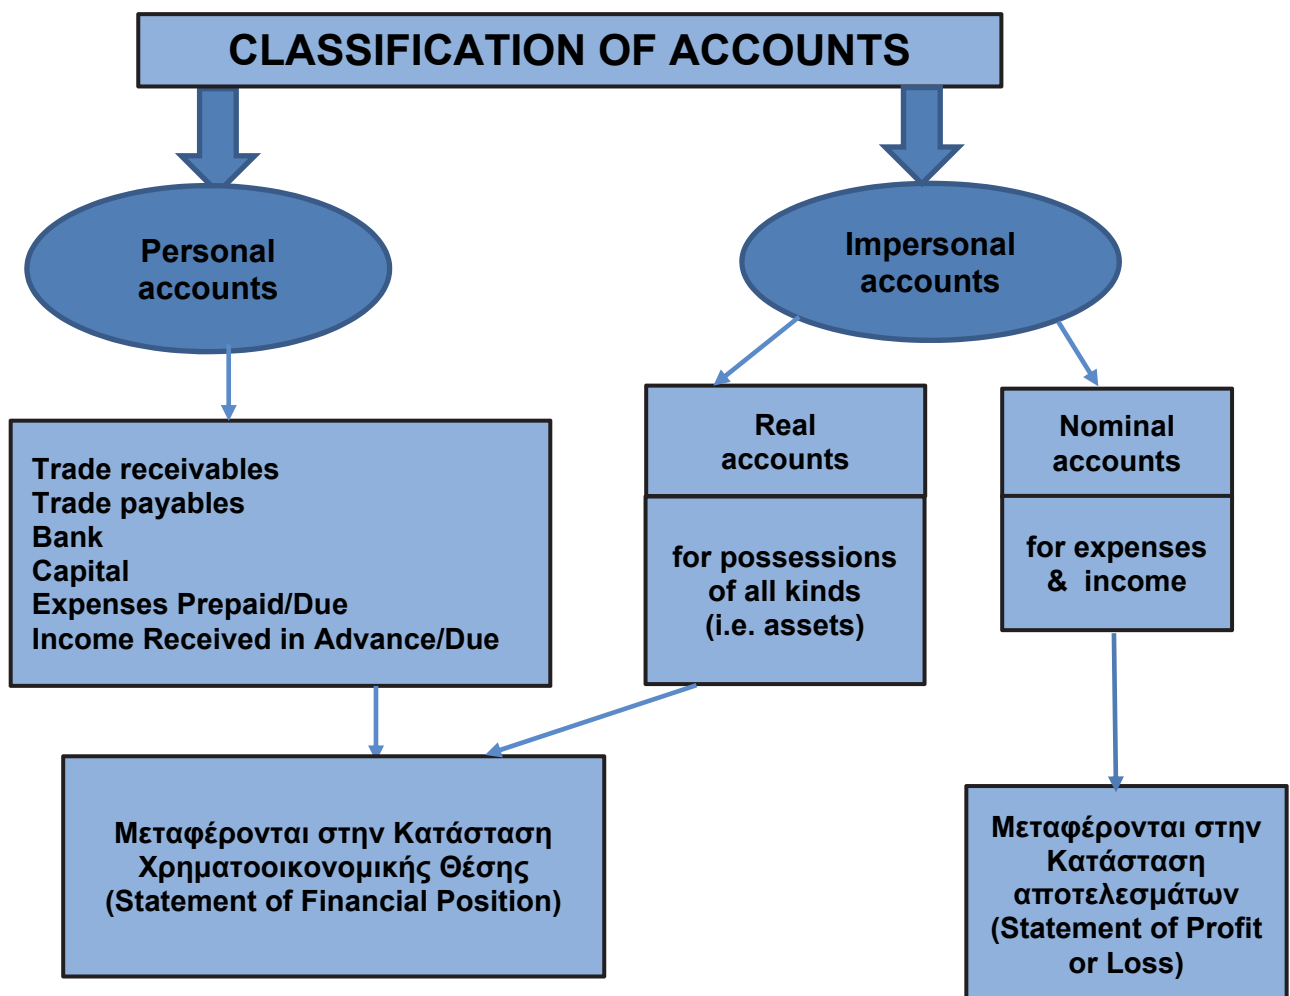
CLASSIFICATION OF ACCOUNTS

Personal accounts

Impersonal accounts

Trade receivables
Trade payables
Bank
Capital
Expenses Prepaid/Due
Income Received in Advance/Due

Real accounts

for possessions of all kinds (i.e. assets)

Nominal accounts

for expenses & income

Μεταφέρονται στην Κατάσταση Χρηματοοικονομικής Θέσης (Statement of Financial Position)

Μεταφέρονται στην Κατάσταση αποτελεσμάτων (Statement of Profit or Loss)